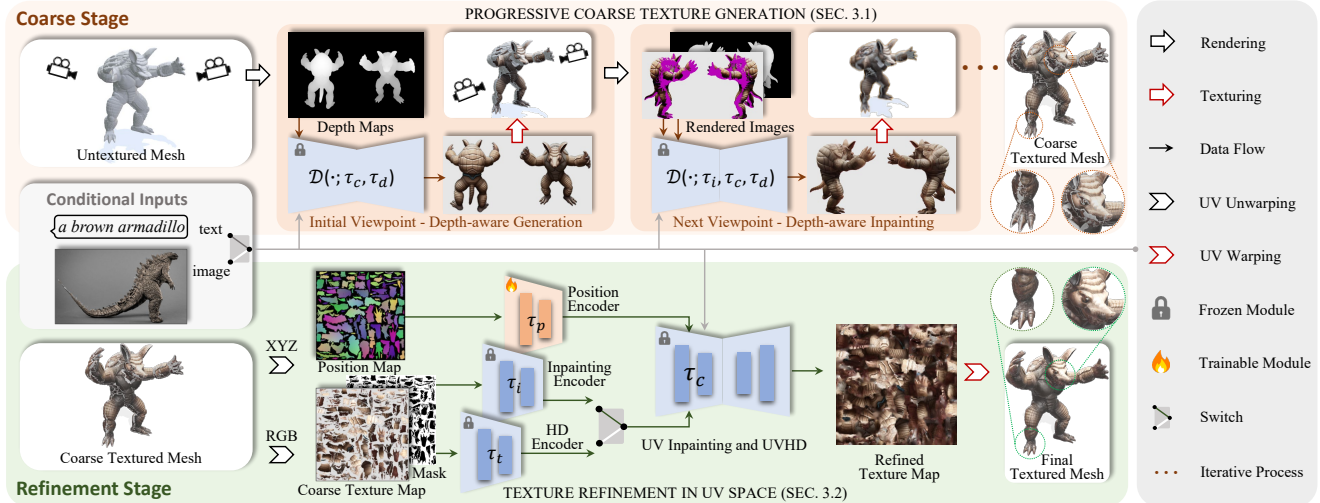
Coarse Stage

PROGRESSIVE COARSE TEXTURE GNERATION (SEC. 3.1)

Untextured Mesh

Depth Maps

$\mathcal{D}(\cdot; \tau_c, \tau_d)$

Initial Viewpoint - Depth-aware Generation

Rendered Images

$\mathcal{D}(\cdot; \tau_i, \tau_c, \tau_d)$

Next Viewpoint - Depth-aware Inpainting

Coarse Textured Mesh

Conditional Inputs

a brown armadillo

text

image

Refinement Stage

Coarse Textured Mesh

XYZ

RGB

Position Map

Coarse Texture Map

Mask

$\tau_p$

Position Encoder

$\tau_i$

Inpainting Encoder

$\tau_t$

HD Encoder

$\tau_c$

UV Inpainting and UVHD

Refined Texture Map

Final Textured Mesh

TEXTURE REFINEMENT IN UV SPACE (SEC. 3.2)

Rendering

Texturing

Data Flow

UV Unwarping

UV Warping

Frozen Module

Trainable Module

Switch

Iterative Process